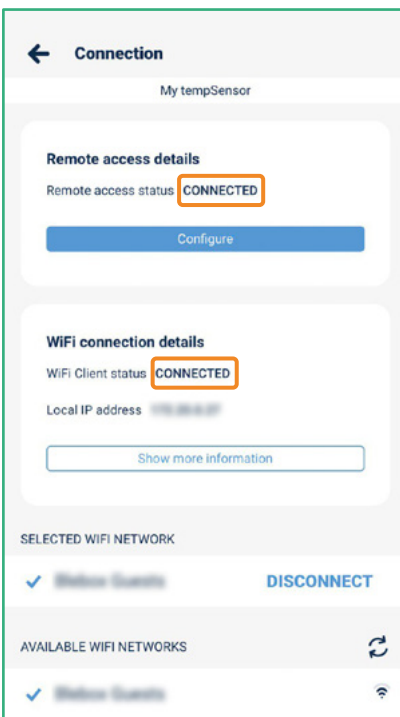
Connection

My tempSensor

Remote access details

Remote access status CONNECTED

Configure

WiFi connection details

WiFi Client status CONNECTED

Local IP address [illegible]

Show more information

SELECTED WIFI NETWORK

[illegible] DISCONNECT

AVAILABLE WIFI NETWORKS

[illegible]